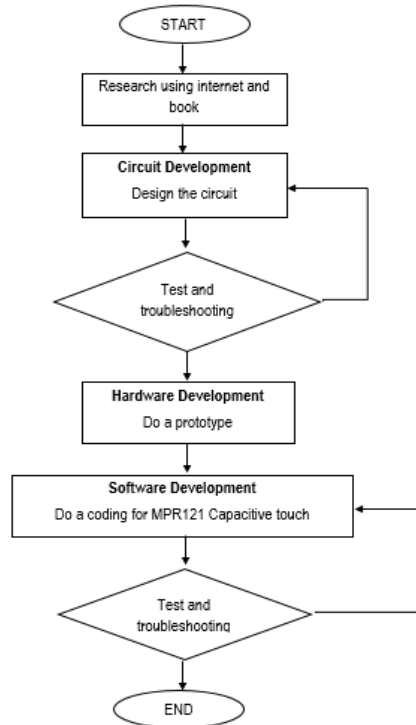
START

Research using internet and book

Circuit Development
Design the circuit

Test and troubleshooting

Hardware Development
Do a prototype

Software Development
Do a coding for MPR121 Capacitive touch

Test and troubleshooting

END